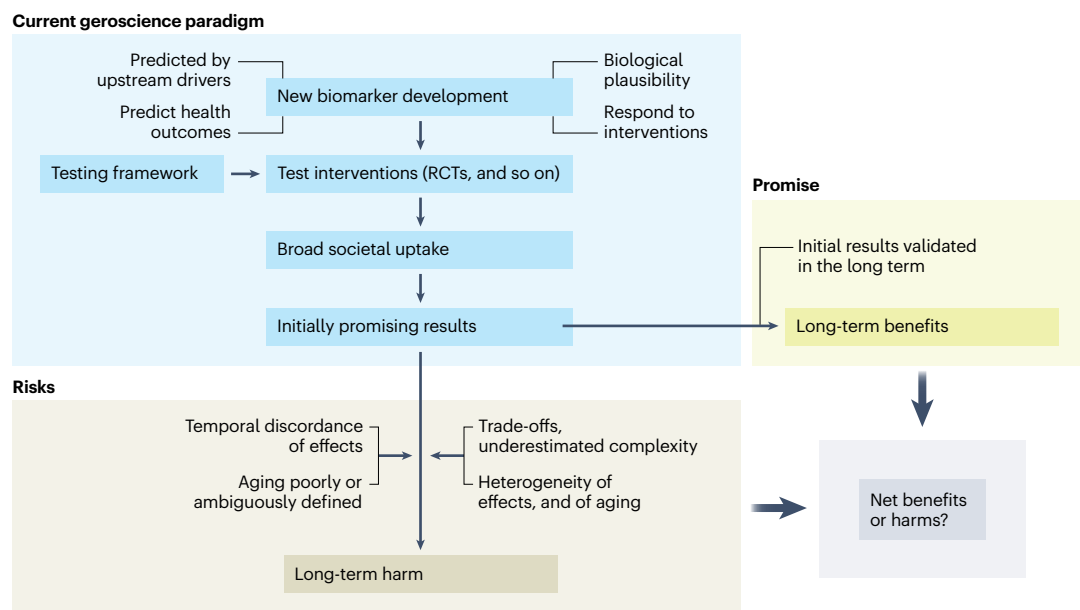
Current geroscience paradigm

Predicted by upstream drivers

Predict health outcomes

New biomarker development

Biological plausibility

Respond to interventions

Testing framework

Test interventions (RCTs, and so on)

Broad societal uptake

Initially promising results

Promise

Initial results validated in the long term

Long-term benefits

Risks

Temporal discordance of effects

Aging poorly or ambiguously defined

Trade-offs, underestimated complexity

Heterogeneity of effects, and of aging

Long-term harm

Net benefits or harms?